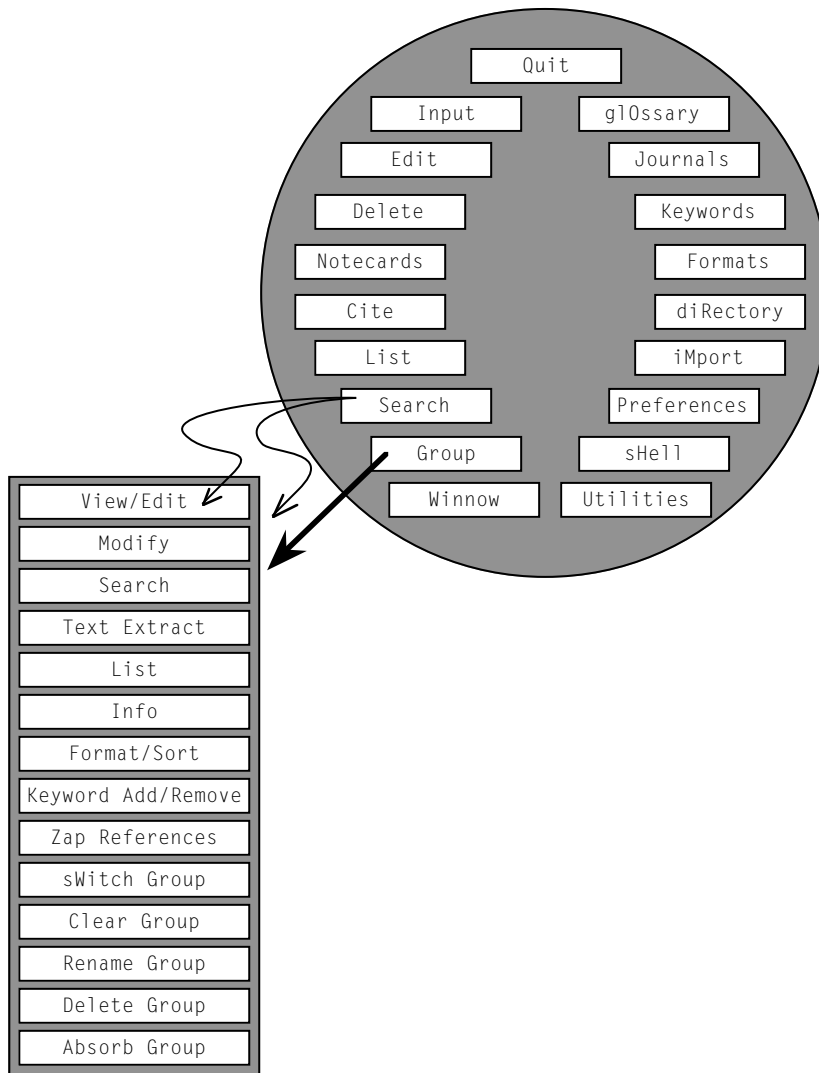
Quit

Input

glOssary

Edit

Journals

Delete

Keywords

Notecards

Formats

Cite

diRectory

List

iMport

Search

Preferences

Group

sHell

Winnow

Utilities

View/Edit

Modify

Search

Text Extract

List

Info

Format/Sort

Keyword Add/Remove

Zap References

sWitch Group

Clear Group

Rename Group

Delete Group

Absorb Group